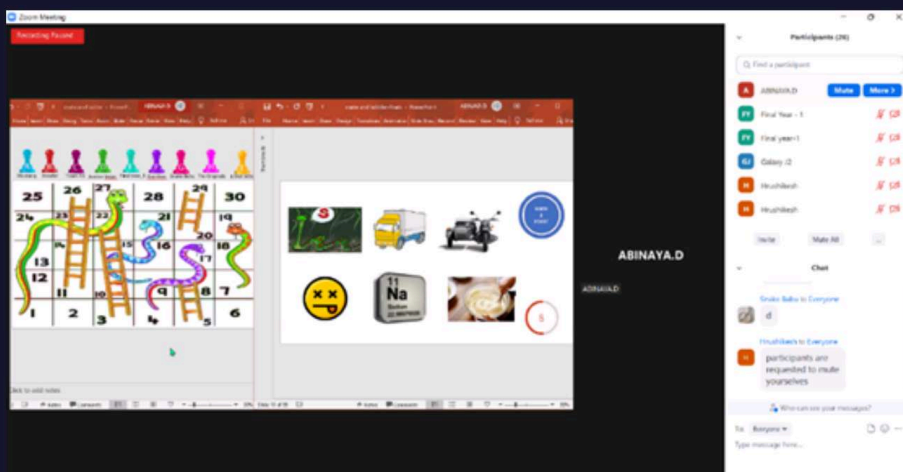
Zoom Meeting

Recording Paused

ABINAYA.D

25 26 27 28 29 30
24 23 22 21 20 19
13 14 15 16 17 18
12 11 10 9 8 7
1 2 3 4 5 6

Click to add notes

S

11
Na
Sodium

5

ABINAYA.D

ABINAYA.D

Participants (26)

Find a participant

ABINAYA.D
Mute
More

Final Year - 1

Final year-1

Galaxy J2

Hrushikesh

Hrushikesh

Invite
Mute All
...

Chat

Sneha Babu to Everyone
d

Hrushikesh to Everyone
participants are requested to mute yourselves

Who can see your messages?

To: Everyone

Type message here...